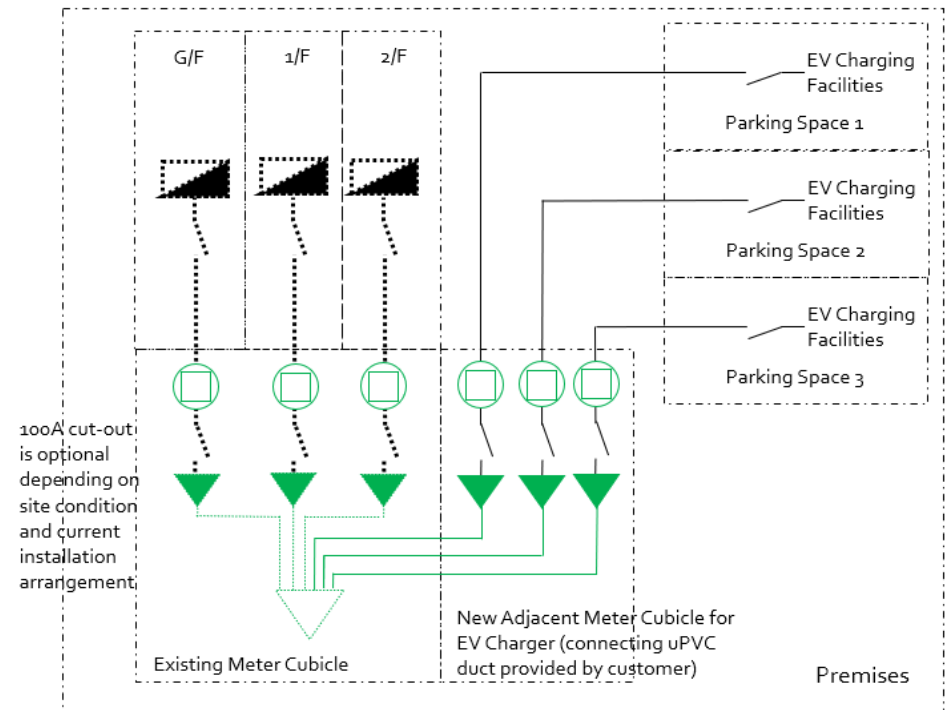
G/F

1/F

2/F

EV Charging Facilities

Parking Space 1

EV Charging Facilities

Parking Space 2

EV Charging Facilities

Parking Space 3

100A cut-out is optional depending on site condition and current installation arrangement

New Adjacent Meter Cubicle for EV Charger (connecting uPVC duct provided by customer)

Existing Meter Cubicle

Premises